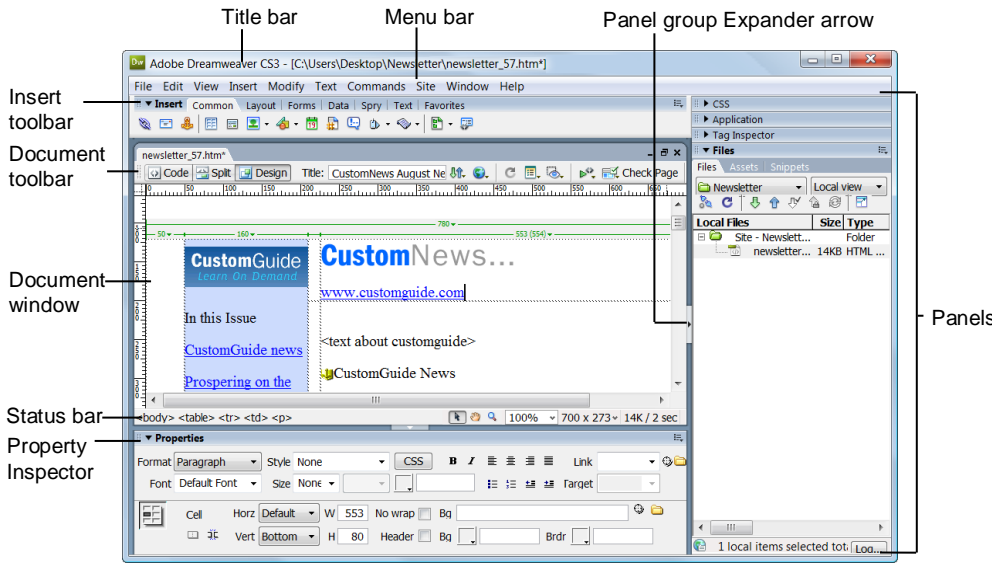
Title bar
Menu bar
Panel group Expander arrow
Insert toolbar
Document toolbar
Document window
Status bar
Property Inspector
Panels

Adobe Dreamweaver CS3 - [C:\Users\Desktop\Newsletter\newsletter_57.htm*]

File Edit View Insert Modify Text Commands Site Window Help

▼ Insert Common Layout Forms Data Spry Text Favorites

newsletter_57.htm*

Code Split Design Title: CustomNews August Ne Check Page

780 ▾
50 ▾ 160 ▾ 553 (554) ▾

CustomGuide
Learn On Demand

CustomNews...

www.customguide.com

In this Issue

<text about customguide>

CustomGuide news

CustomGuide News

Prospering on the

<body> <table> <tr> <td> <p>
100% 700 x 273 14K / 2 sec

▼ Properties

Format Paragraph Style None CSS B I Link
Font Default Font Size None Target

Cell Horz Default W 553 No wrap Bg
Vert Bottom H 80 Header Bg Brdr

▶ CSS
▶ Application
▶ Tag Inspector
▼ Files
Files Assets Snippets
Newsletter Local view

| Local Files | Size | Type |
|---|---|---|
| Site - Newslett... | | Folder |
| newsletter... | 14KB | HTML ... |

1 local items selected tot Log...